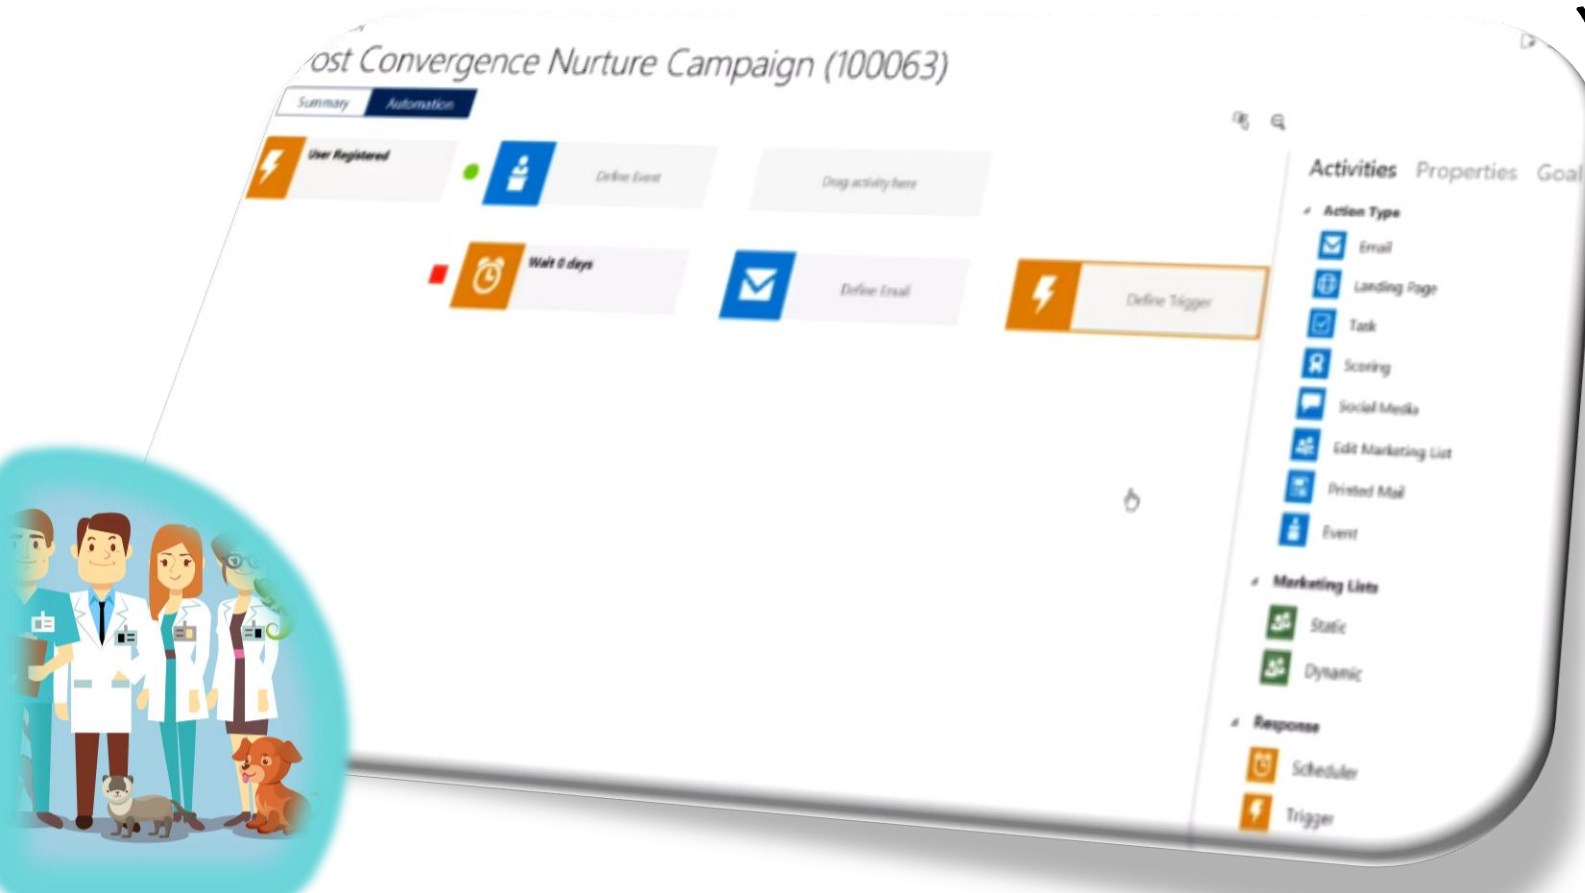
ost Convergence Nurture Campaign (100063)

Summary
Automation

User Registered
Define Event
Drag activity here
Wait 0 days
Define Email
Define Trigger

Activities
Properties
Goal

Action Type
Email
Landing Page
Task
Scoring
Social Media
Edit Marketing List
Printed Mail
Event

Marketing Lists
Static
Dynamic

Response
Scheduler
Trigger